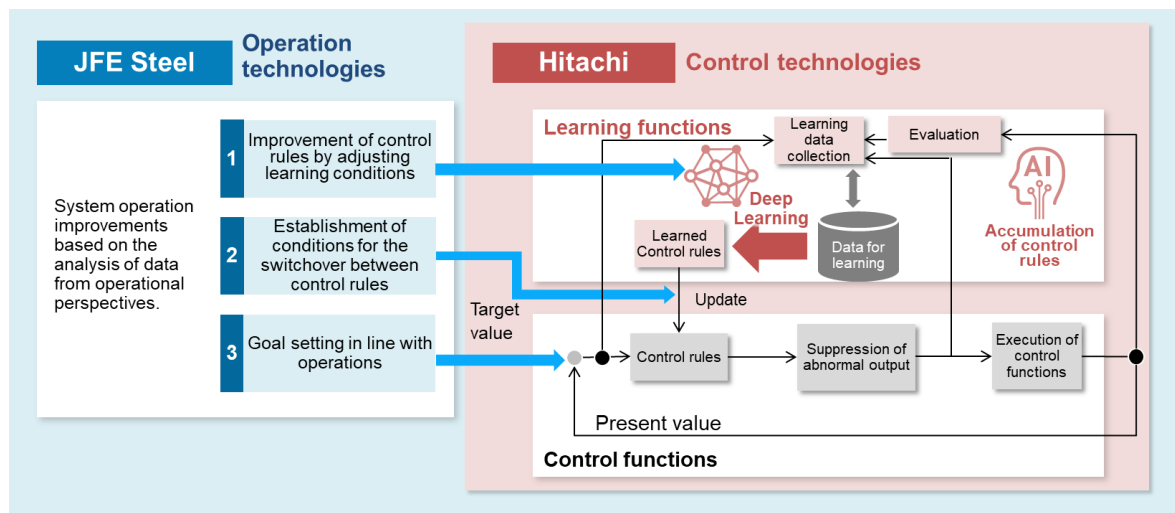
JFE Steel

Operation technologies

System operation improvements based on the analysis of data from operational perspectives.

1 Improvement of control rules by adjusting learning conditions

2 Establishment of conditions for the switchover between control rules

3 Goal setting in line with operations

Hitachi

Control technologies

Learning functions

Learning data collection

Evaluation

Deep Learning

AI

Accumulation of control rules

Learned Control rules

Data for learning

Update

Target value

Control rules

Suppression of abnormal output

Execution of control functions

Present value

Control functions